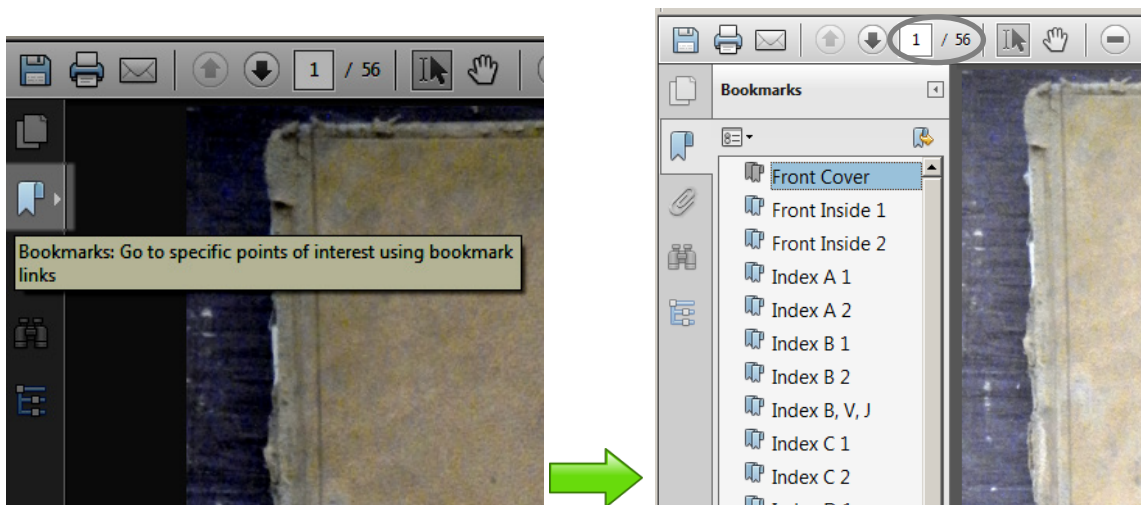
1 / 56

Bookmarks: Go to specific points of interest using bookmark links

1 / 56

Bookmarks

Front Cover
Front Inside 1
Front Inside 2
Index A 1
Index A 2
Index B 1
Index B 2
Index B, V, J
Index C 1
Index C 2
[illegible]